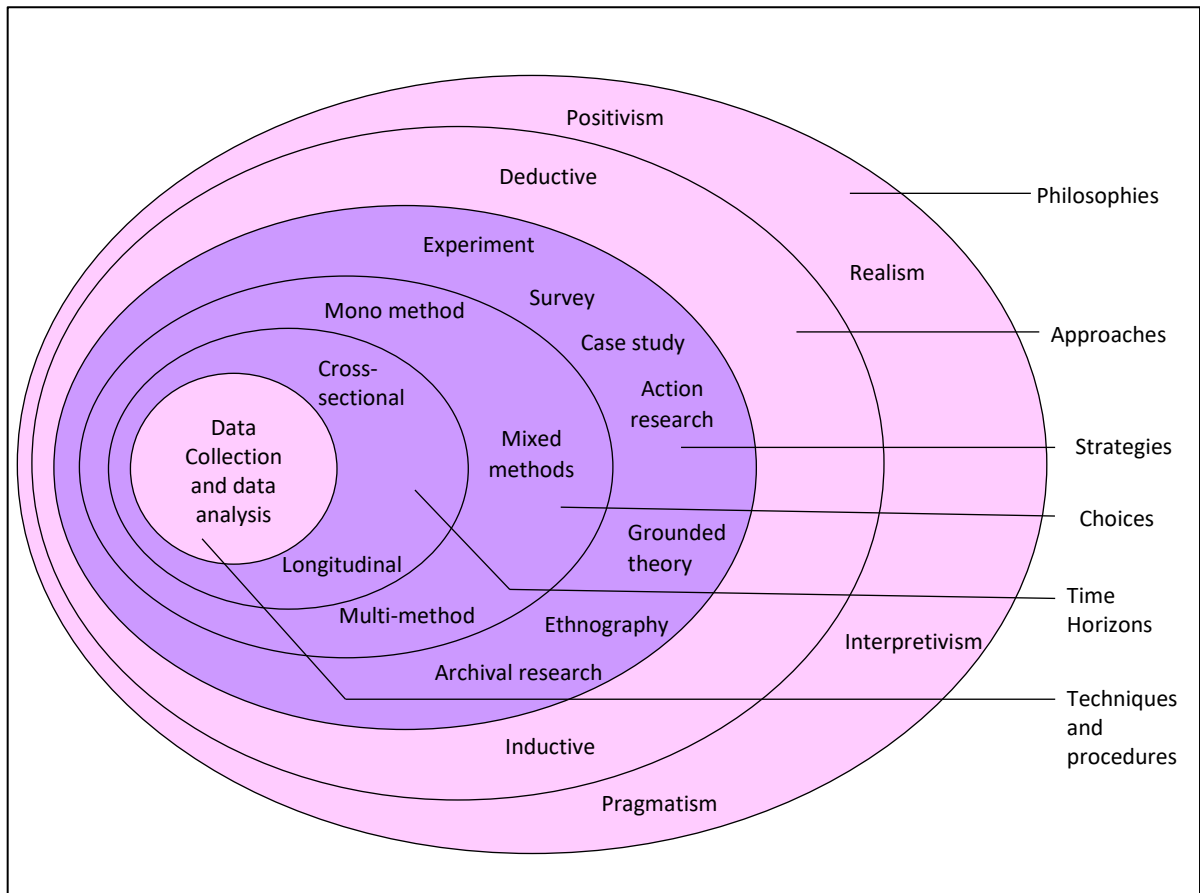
Positivism

Deductive

Philosophies

Experiment

Realism

Mono method

Survey

Approaches

Case study

Cross-sectional

Action research

Data Collection and data analysis

Mixed methods

Strategies

Choices

Grounded theory

Longitudinal

Time Horizons

Multi-method

Ethnography

Interpretivism

Archival research

Techniques and procedures

Inductive

Pragmatism